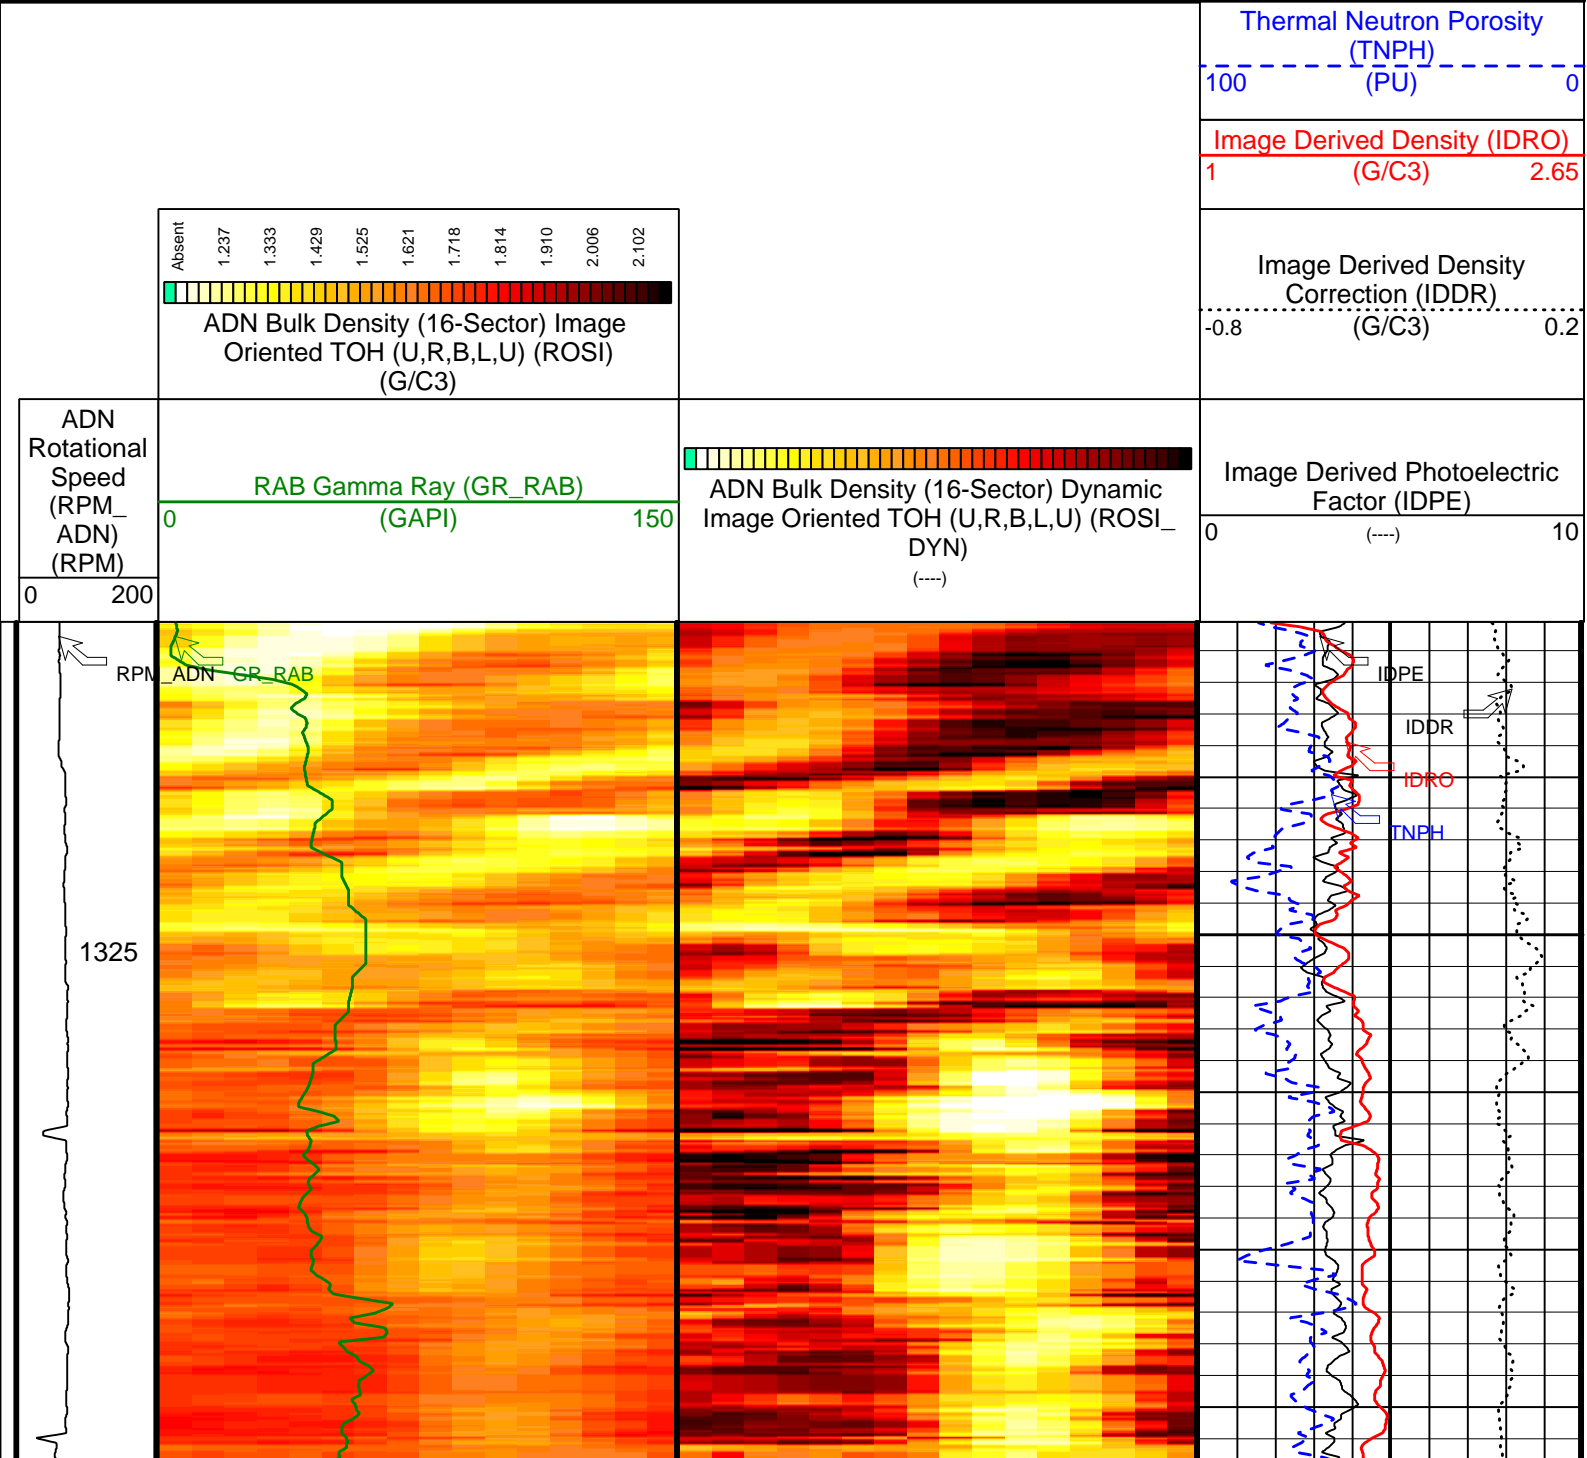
Thermal Neutron Porosity (TNPH)
100 (PU) 0

Image Derived Density (IDRO)
1 (G/C3) 2.65

Absent 1.237 1.333 1.429 1.525 1.621 1.718 1.814 1.910 2.006 2.102

ADN Bulk Density (16-Sector) Image Oriented TOH (U,R,B,L,U) (ROSI) (G/C3)

Image Derived Density Correction (IDDR)
-0.8 (G/C3) 0.2

ADN Rotational Speed (RPM_ ADN) (RPM)
0 200

RAB Gamma Ray (GR_RAB)
0 (GAPI) 150

ADN Bulk Density (16-Sector) Dynamic Image Oriented TOH (U,R,B,L,U) (ROSI_ DYN)
(----)

Image Derived Photoelectric Factor (IDPE)
0 (----) 10

RPM_ADN GR_RAB

1325

IDPE
IDDR
IDRO
TNPH